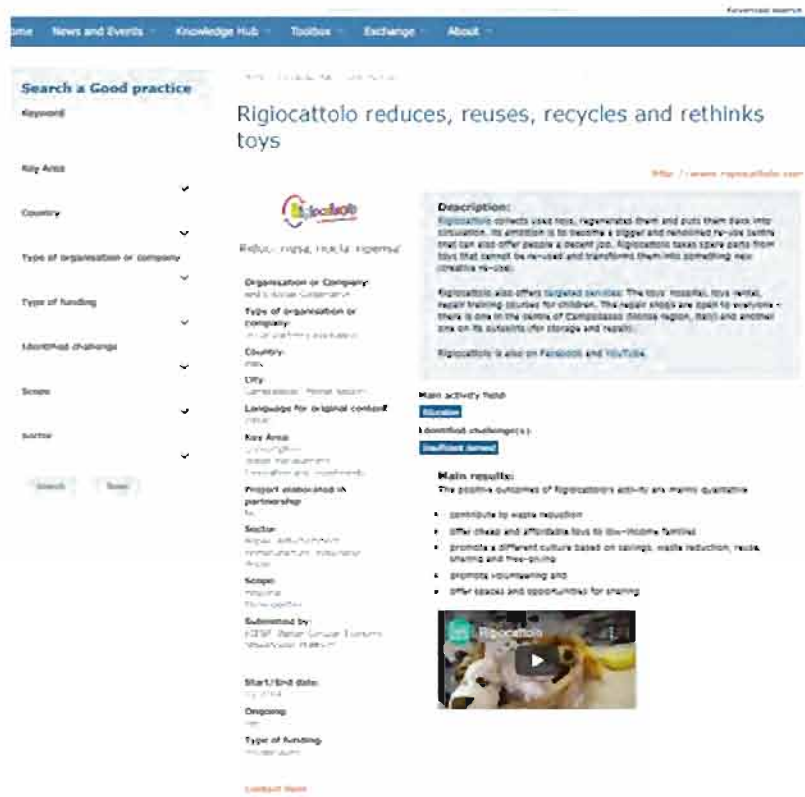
Advanced search

ome News and Events Knowledge Hub Toolbox Exchange About

Search a Good practice

Keyword

Key Area

Country

Type of organisation or company

Type of funding

Identified challenge

Scope

Sector

Search Reset

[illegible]

Rigiocattolo reduces, reuses, recycles and rethinks toys

http://www.rigiocattolo.com

Rigiocattolo

Reduce, reuse, recycle, rigiocattolo

Organisation or Company:
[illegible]

Type of organisation or company:
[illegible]

Country:
Italy

City:
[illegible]

Language for original content
Italian

Key Area:
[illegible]

Project elaborated in partnership
No

Sector:
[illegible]

Scope:
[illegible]

Submitted by
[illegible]

Start/End date:
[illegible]

Ongoing:
Yes

Type of funding:
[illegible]

Contact Form

Description:
Rigiocattolo collects used toys, regenerates them and puts them back into circulation. Its ambition is to become a bigger and renowned re-use centre that can also offer people a decent job. Rigiocattolo takes spare parts from toys that cannot be re-used and transforms them into something new (creative re-use).

Rigiocattolo also offers targeted services: The toys' hospital, toys rental, repair training courses for children. The repair shops are open to everyone - there is one in the centre of Campobasso (Molise region, Italy) and another one on its outskirts (for storage and repair).

Rigiocattolo is also on Facebook and YouTube.

Main activity field
Education

Identified challenge(s):
Insufficient demand

Main results:
The positive outcomes of Rigiocattolo's activity are mainly qualitative

• contribute to waste reduction
• offer cheap and affordable toys to low-income families
• promote a different culture based on savings, waste reduction, reuse, sharing and free-giving
• promote volunteering and
• offer spaces and opportunities for sharing

Rigiocattolo